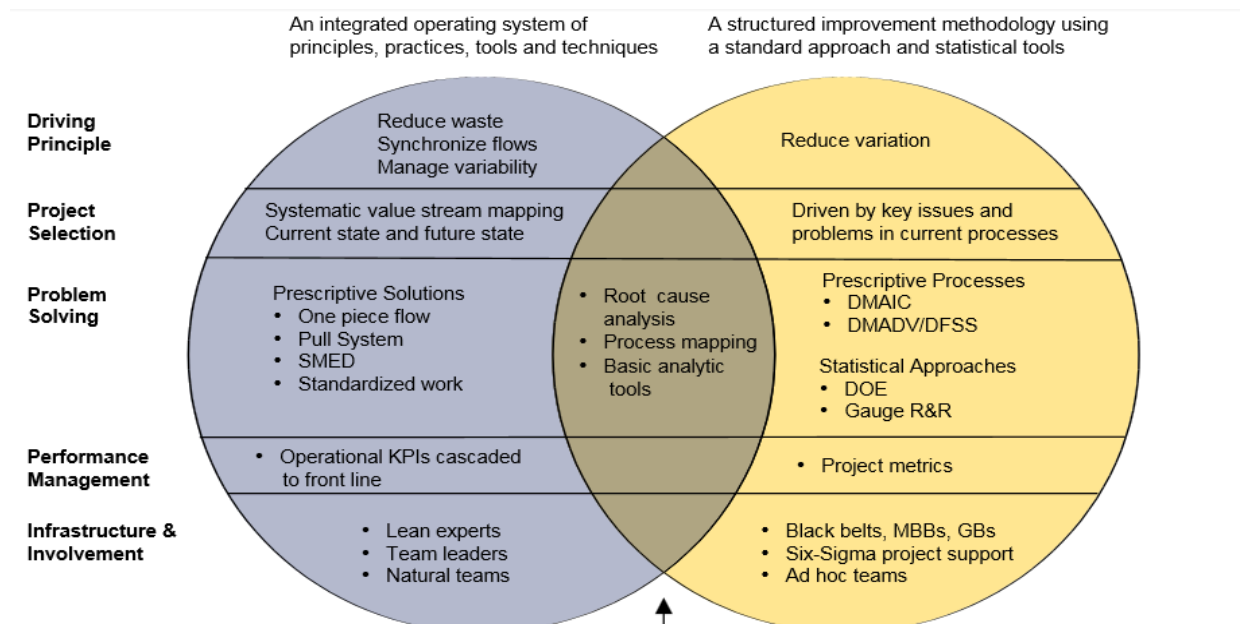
An integrated operating system of principles, practices, tools and techniques

A structured improvement methodology using a standard approach and statistical tools

Driving Principle

Reduce waste
Synchronize flows
Manage variability

Reduce variation

Project Selection

Systematic value stream mapping
Current state and future state

Driven by key issues and problems in current processes

Problem Solving

Prescriptive Solutions
• One piece flow
• Pull System
• SMED
• Standardized work

• Root cause analysis
• Process mapping
• Basic analytic tools

Prescriptive Processes
• DMAIC
• DMADV/DFSS

Statistical Approaches
• DOE
• Gauge R&R

Performance Management

• Operational KPIs cascaded to front line

• Project metrics

Infrastructure & Involvement

• Lean experts
• Team leaders
• Natural teams

• Black belts, MBBs, GBs
• Six-Sigma project support
• Ad hoc teams